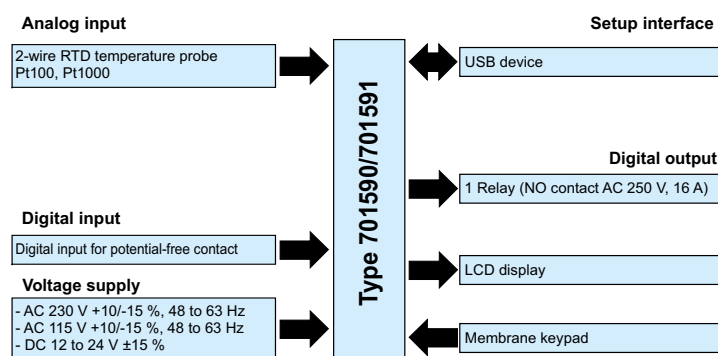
Analog input

2-wire RTD temperature probe
Pt100, Pt1000

Digital input

Digital input for potential-free contact

Voltage supply

- AC 230 V +10/-15 %, 48 to 63 Hz
- AC 115 V +10/-15 %, 48 to 63 Hz
- DC 12 to 24 V ±15 %

Type 701590/701591

Setup interface

USB device

Digital output

1 Relay (NO contact AC 250 V, 16 A)

LCD display

Membrane keypad